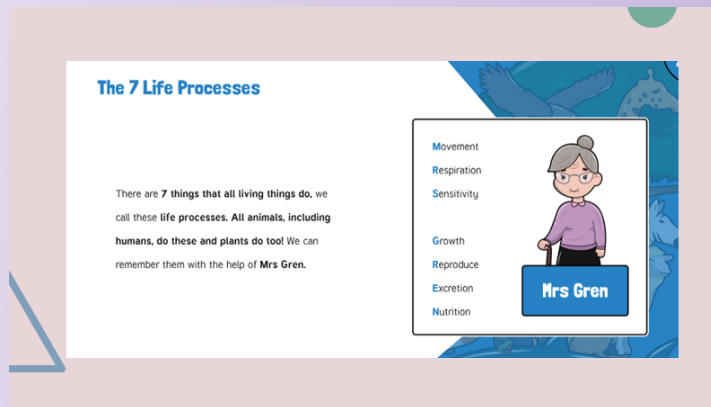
The 7 Life Processes

There are 7 things that all living things do, we call these life processes. All animals, including humans, do these and plants do too! We can remember them with the help of Mrs Gren.

Movement
Respiration
Sensitivity

Growth
Reproduce
Excretion
Nutrition

Mrs Gren